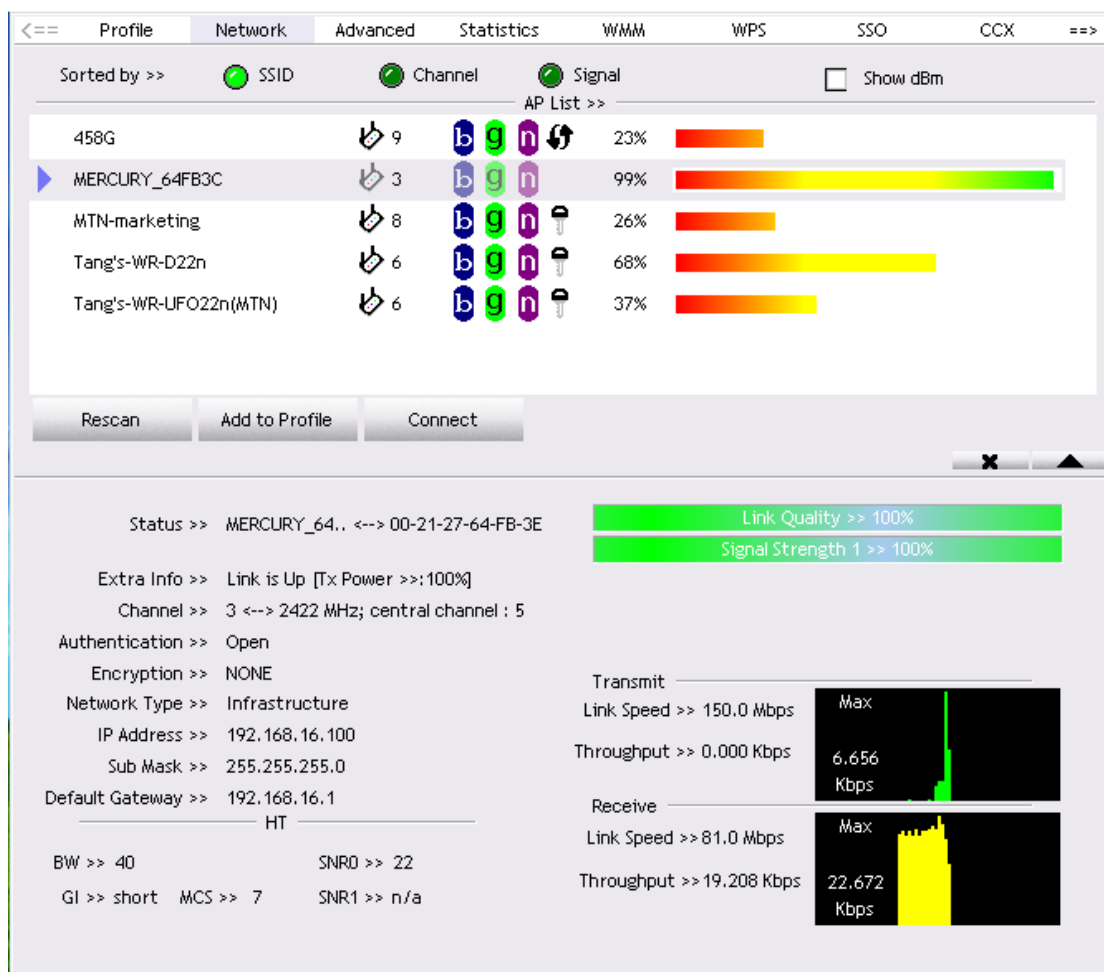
<== Profile Network Advanced Statistics WMM WPS SSO CCX ==>

Sorted by >> SSID Channel Signal Show dBm

AP List >>

| | | | | |
|---|---|---|---|---|
| 458G | 9 | b g n | 23% |
| MERCURY_64FB3C | 3 | b g n | 99% |
| MTN-marketing | 8 | b g n | 26% |
| Tang's-WR-D22n | 6 | b g n | 68% |
| Tang's-WR-UFO22n(MTN) | 6 | b g n | 37% |

Rescan Add to Profile Connect

Status >> MERCURY_64.. <--> 00-21-27-64-FB-3E

Link Quality >> 100%

Signal Strength 1 >> 100%

Extra Info >> Link is Up [Tx Power >>:100%]

Channel >> 3 <--> 2422 MHz; central channel : 5

Authentication >> Open

Encryption >> NONE

Network Type >> Infrastructure

IP Address >> 192.168.16.100

Sub Mask >> 255.255.255.0

Default Gateway >> 192.168.16.1

HT

BW >> 40 SNR0 >> 22

GI >> short MCS >> 7 SNR1 >> n/a

Transmit

Link Speed >> 150.0 Mbps

Throughput >> 0.000 Kbps

Max

6.656 Kbps

Receive

Link Speed >> 81.0 Mbps

Throughput >> 19.208 Kbps

Max

22.672 Kbps